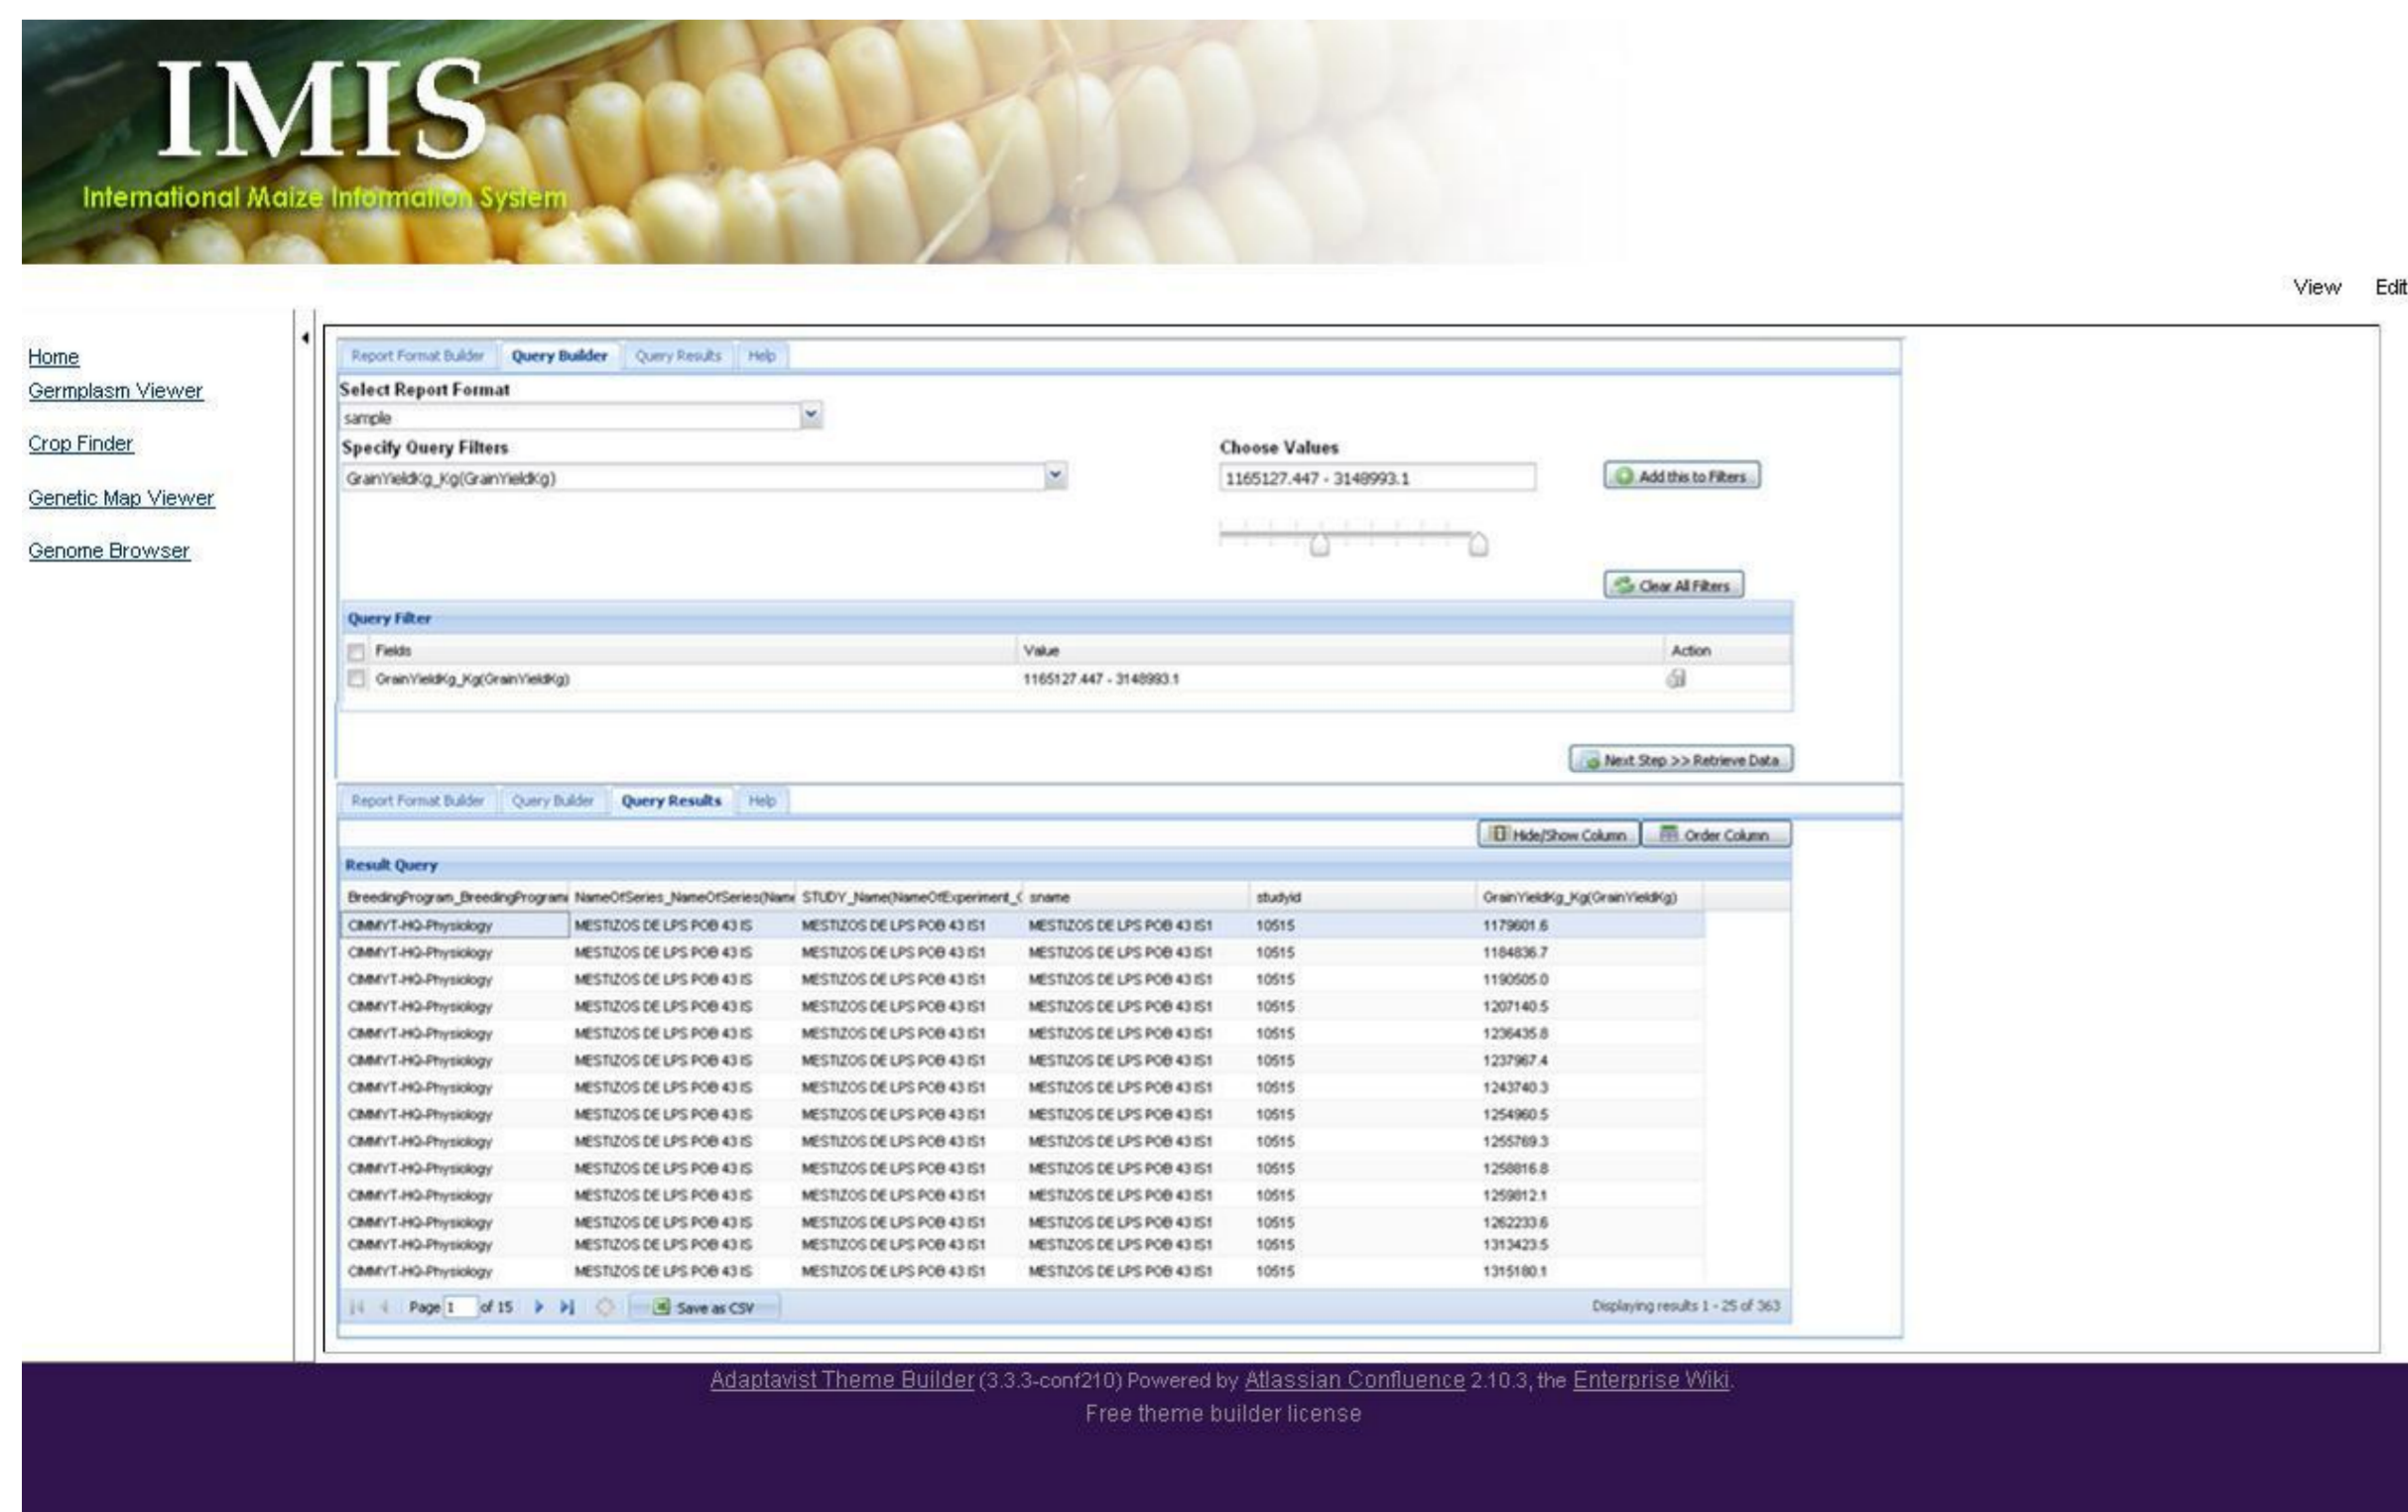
IMIS
International Maize Information System

View Edit

Home
Germplasm Viewer
Crop Finder
Genetic Map Viewer
Genome Browser

Report Format Builder | Query Builder | Query Results | Help

Select Report Format
sample

Specify Query Filters
GrainYieldKg_Kg(GrainYieldKg)

Choose Values
1165127.447 - 3148993.1

Add this to Filters

Clear All Filters

Query Filter

| Fields | Value | Action |
|---|---|---|
| GrainYieldKg_Kg(GrainYieldKg) | 1165127.447 - 3148993.1 | |

Next Step >> Retrieve Data

Report Format Builder | Query Builder | Query Results | Help

Hide/Show Column | Order Column

Result Query

| BreedingProgram_BreedingProgram | NameOfSeries_NameOfSeries(Nam | STUDY_Name(NameOfExperiment_( | sname | studyid | GrainYieldKg_Kg(GrainYieldKg) |
|---|---|---|---|---|---|
| CIMMYT-HQ-Physiology | MESTIZOS DE LPS POB 43 IS | MESTIZOS DE LPS POB 43 IS1 | MESTIZOS DE LPS POB 43 IS1 | 10515 | 1179601.6 |
| CIMMYT-HQ-Physiology | MESTIZOS DE LPS POB 43 IS | MESTIZOS DE LPS POB 43 IS1 | MESTIZOS DE LPS POB 43 IS1 | 10515 | 1184836.7 |
| CIMMYT-HQ-Physiology | MESTIZOS DE LPS POB 43 IS | MESTIZOS DE LPS POB 43 IS1 | MESTIZOS DE LPS POB 43 IS1 | 10515 | 1190505.0 |
| CIMMYT-HQ-Physiology | MESTIZOS DE LPS POB 43 IS | MESTIZOS DE LPS POB 43 IS1 | MESTIZOS DE LPS POB 43 IS1 | 10515 | 1207140.5 |
| CIMMYT-HQ-Physiology | MESTIZOS DE LPS POB 43 IS | MESTIZOS DE LPS POB 43 IS1 | MESTIZOS DE LPS POB 43 IS1 | 10515 | 1236435.8 |
| CIMMYT-HQ-Physiology | MESTIZOS DE LPS POB 43 IS | MESTIZOS DE LPS POB 43 IS1 | MESTIZOS DE LPS POB 43 IS1 | 10515 | 1237967.4 |
| CIMMYT-HQ-Physiology | MESTIZOS DE LPS POB 43 IS | MESTIZOS DE LPS POB 43 IS1 | MESTIZOS DE LPS POB 43 IS1 | 10515 | 1243740.3 |
| CIMMYT-HQ-Physiology | MESTIZOS DE LPS POB 43 IS | MESTIZOS DE LPS POB 43 IS1 | MESTIZOS DE LPS POB 43 IS1 | 10515 | 1254960.5 |
| CIMMYT-HQ-Physiology | MESTIZOS DE LPS POB 43 IS | MESTIZOS DE LPS POB 43 IS1 | MESTIZOS DE LPS POB 43 IS1 | 10515 | 1255769.3 |
| CIMMYT-HQ-Physiology | MESTIZOS DE LPS POB 43 IS | MESTIZOS DE LPS POB 43 IS1 | MESTIZOS DE LPS POB 43 IS1 | 10515 | 1258816.8 |
| CIMMYT-HQ-Physiology | MESTIZOS DE LPS POB 43 IS | MESTIZOS DE LPS POB 43 IS1 | MESTIZOS DE LPS POB 43 IS1 | 10515 | 1259812.1 |
| CIMMYT-HQ-Physiology | MESTIZOS DE LPS POB 43 IS | MESTIZOS DE LPS POB 43 IS1 | MESTIZOS DE LPS POB 43 IS1 | 10515 | 1262233.6 |
| CIMMYT-HQ-Physiology | MESTIZOS DE LPS POB 43 IS | MESTIZOS DE LPS POB 43 IS1 | MESTIZOS DE LPS POB 43 IS1 | 10515 | 1313423.5 |
| CIMMYT-HQ-Physiology | MESTIZOS DE LPS POB 43 IS | MESTIZOS DE LPS POB 43 IS1 | MESTIZOS DE LPS POB 43 IS1 | 10515 | 1315180.1 |

Page 1 of 15 | Save as CSV | Displaying results 1 - 25 of 363

Adaptavist Theme Builder (3.3.3-conf210) Powered by Atlassian Confluence 2.10.3, the Enterprise Wiki.
Free theme builder license